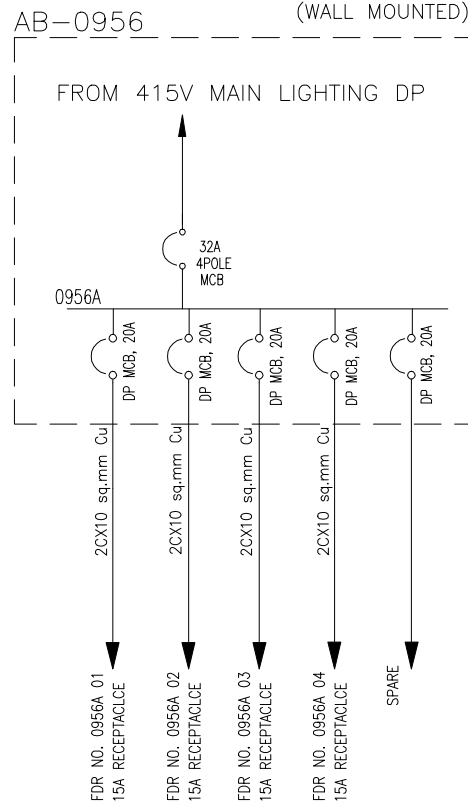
AB–0956

(WALL MOUNTED)

FROM 415V MAIN LIGHTING DP

32A
4POLE
MCB

0956A

DP MCB, 20A

DP MCB, 20A

DP MCB, 20A

DP MCB, 20A

DP MCB, 20A

2CX10 sq.mm Cu

2CX10 sq.mm Cu

2CX10 sq.mm Cu

2CX10 sq.mm Cu

FDR NO. 0956A 01
15A RECEPTACLCE

FDR NO. 0956A 02
15A RECEPTACLCE

FDR NO. 0956A 03
15A RECEPTACLCE

FDR NO. 0956A 04
15A RECEPTACLCE

SPARE